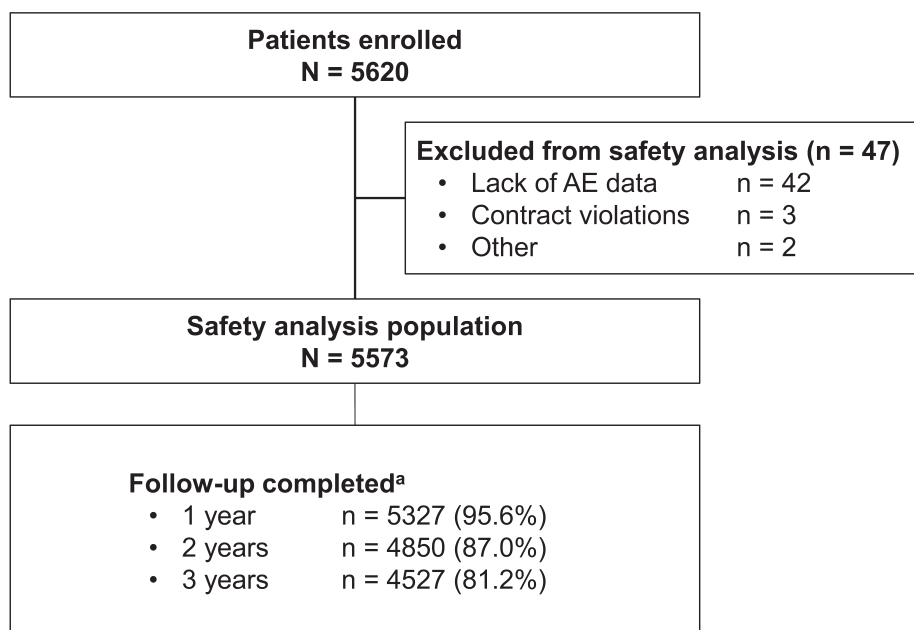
Patients enrolled
N = 5620

Excluded from safety analysis (n = 47)
• Lack of AE data n = 42
• Contract violations n = 3
• Other n = 2

Safety analysis population
N = 5573

Follow-up completed$^{a}$
• 1 year n = 5327 (95.6%)
• 2 years n = 4850 (87.0%)
• 3 years n = 4527 (81.2%)